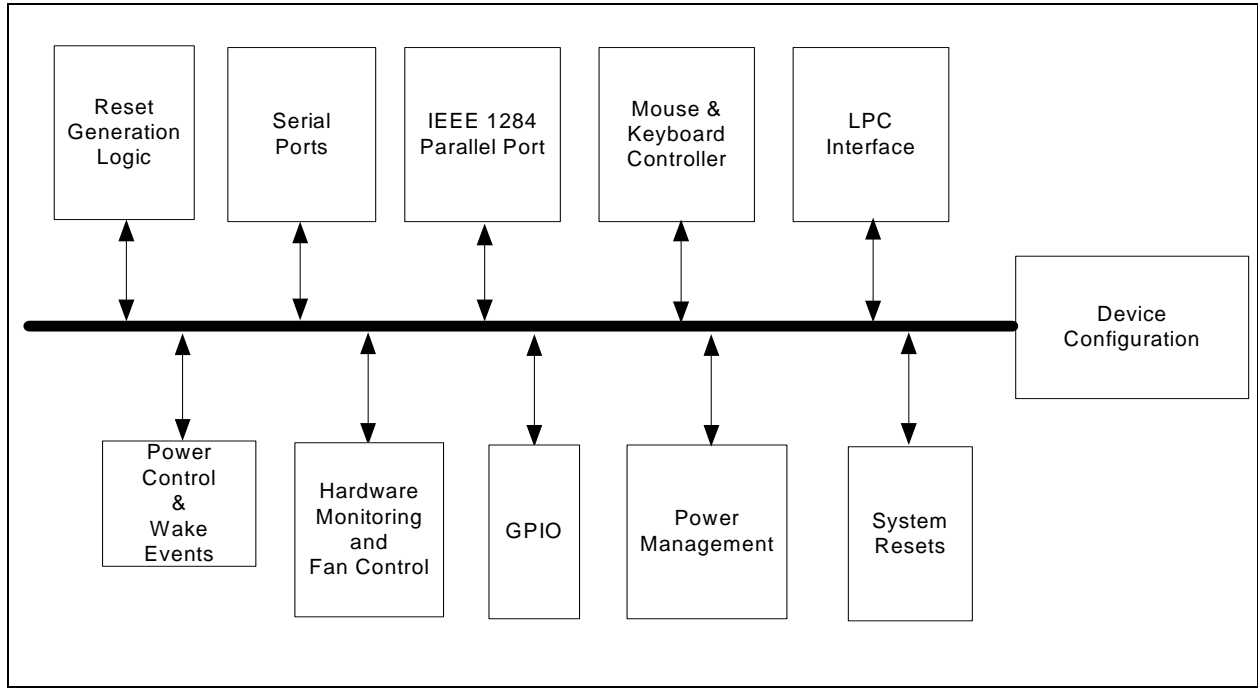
Reset Generation Logic

Serial Ports

IEEE 1284 Parallel Port

Mouse & Keyboard Controller

LPC Interface

Device Configuration

Power Control & Wake Events

Hardware Monitoring and Fan Control

GPIO

Power Management

System Resets